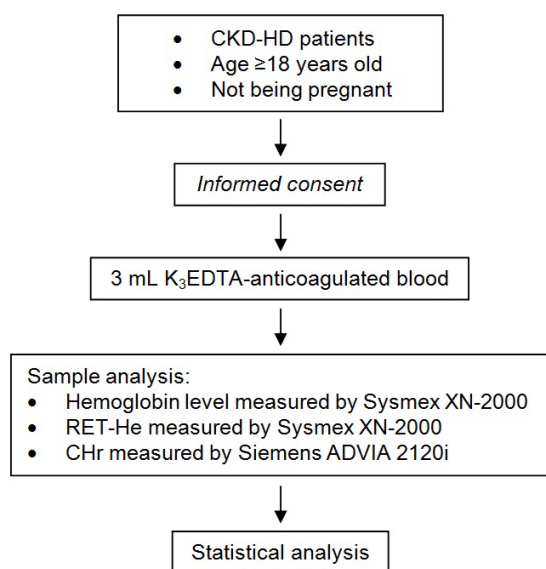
- CKD-HD patients
- Age ≥18 years old
- Not being pregnant

Informed consent

3 mL $K_3$EDTA-anticoagulated blood

Sample analysis:
- Hemoglobin level measured by Sysmex XN-2000
- RET-He measured by Sysmex XN-2000
- CHr measured by Siemens ADVIA 2120i

Statistical analysis